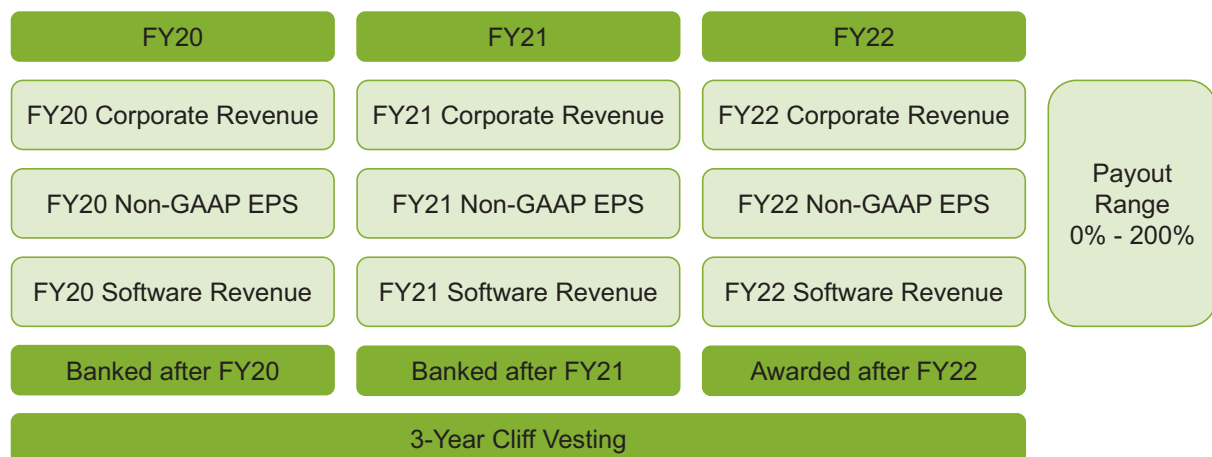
FY20

FY20 Corporate Revenue

FY20 Non-GAAP EPS

FY20 Software Revenue

Banked after FY20

FY21

FY21 Corporate Revenue

FY21 Non-GAAP EPS

FY21 Software Revenue

Banked after FY21

FY22

FY22 Corporate Revenue

FY22 Non-GAAP EPS

FY22 Software Revenue

Awarded after FY22

Payout Range 0% - 200%

3-Year Cliff Vesting